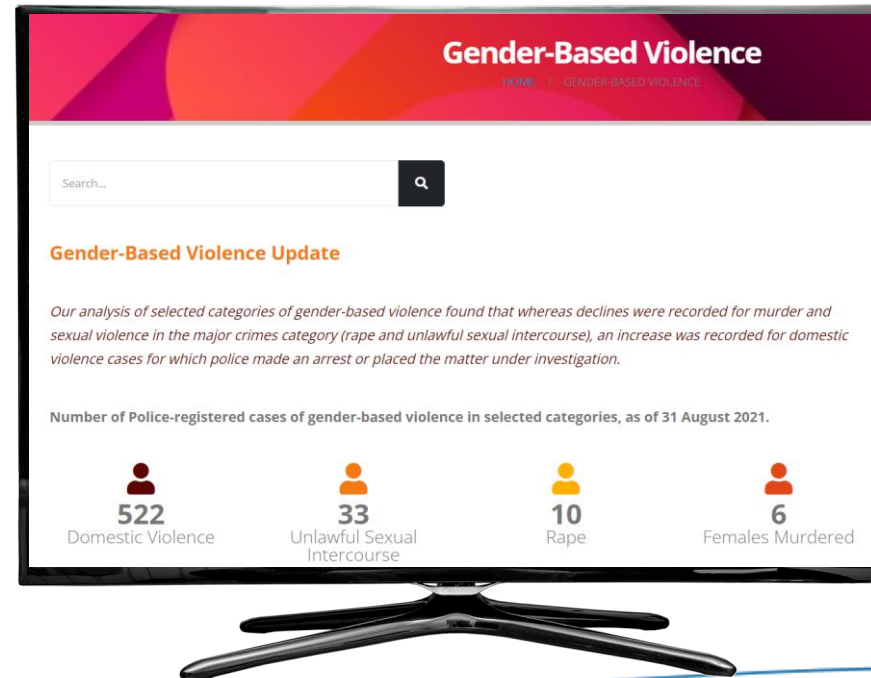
Gender-Based Violence

HOME / GENDER-BASED VIOLENCE

Search...

Gender-Based Violence Update

Our analysis of selected categories of gender-based violence found that whereas declines were recorded for murder and sexual violence in the major crimes category (rape and unlawful sexual intercourse), an increase was recorded for domestic violence cases for which police made an arrest or placed the matter under investigation.

Number of Police-registered cases of gender-based violence in selected categories, as of 31 August 2021.

522
Domestic Violence

33
Unlawful Sexual Intercourse

10
Rape

6
Females Murdered